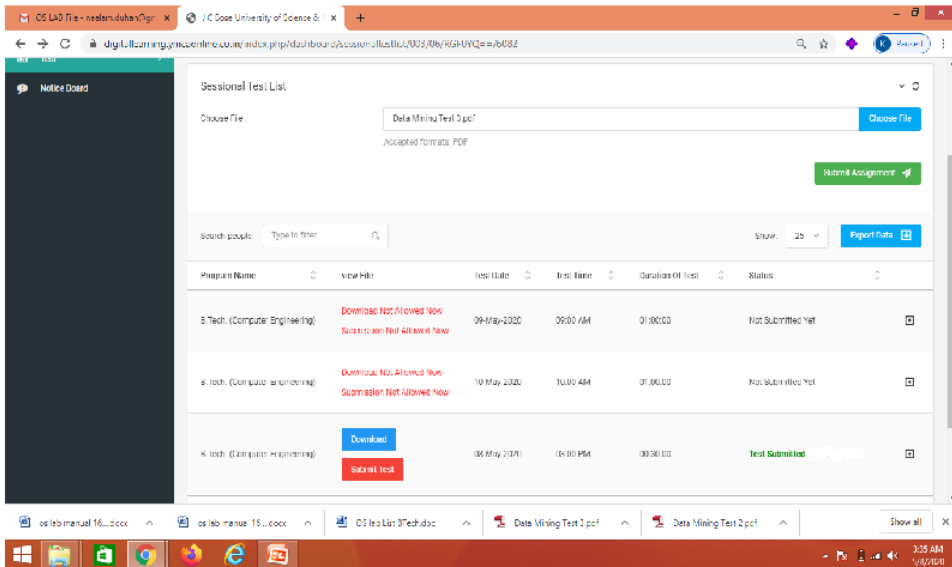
OS LAB File - neelamduhan@gm ×
J.C Bose University of Science & ×
+
digitallearning.ymcaonline.com/index.php/dashboard/sessionaltestlist/003/06/RGF0YQ==/6082
Paused

Notice Board

Sessional Test List

Choose File
Data Mining Test 3.pdf
Choose File
Accepted formats: PDF

Submit Assignment

Search people:
Type to filter
Show: 25
Export Data

| Program Name | View File | Test Date | Test Time | Duration Of Test | Status | |
|---|---|---|---|---|---|---|
| B.Tech. (Computer Engineering) | Download Not Allowed Now Submission Not Allowed Now | 09-May-2020 | 09:00 AM | 01:00:00 | Not Submitted Yet | |
| B.Tech. (Computer Engineering) | Download Not Allowed Now Submission Not Allowed Now | 10-May-2020 | 10:00 AM | 01:00:00 | Not Submitted Yet | |
| B.Tech. (Computer Engineering) | Download Submit Test | 04-May-2020 | 03:00 PM | 00:30:00 | Test Submitted | |

os lab manual 16....docx
os lab manual 16....docx
OS lab List 3Tech.doc
Data Mining Test 3.pdf
Data Mining Test 2.pdf
Show all

3:35 AM
5/4/2020